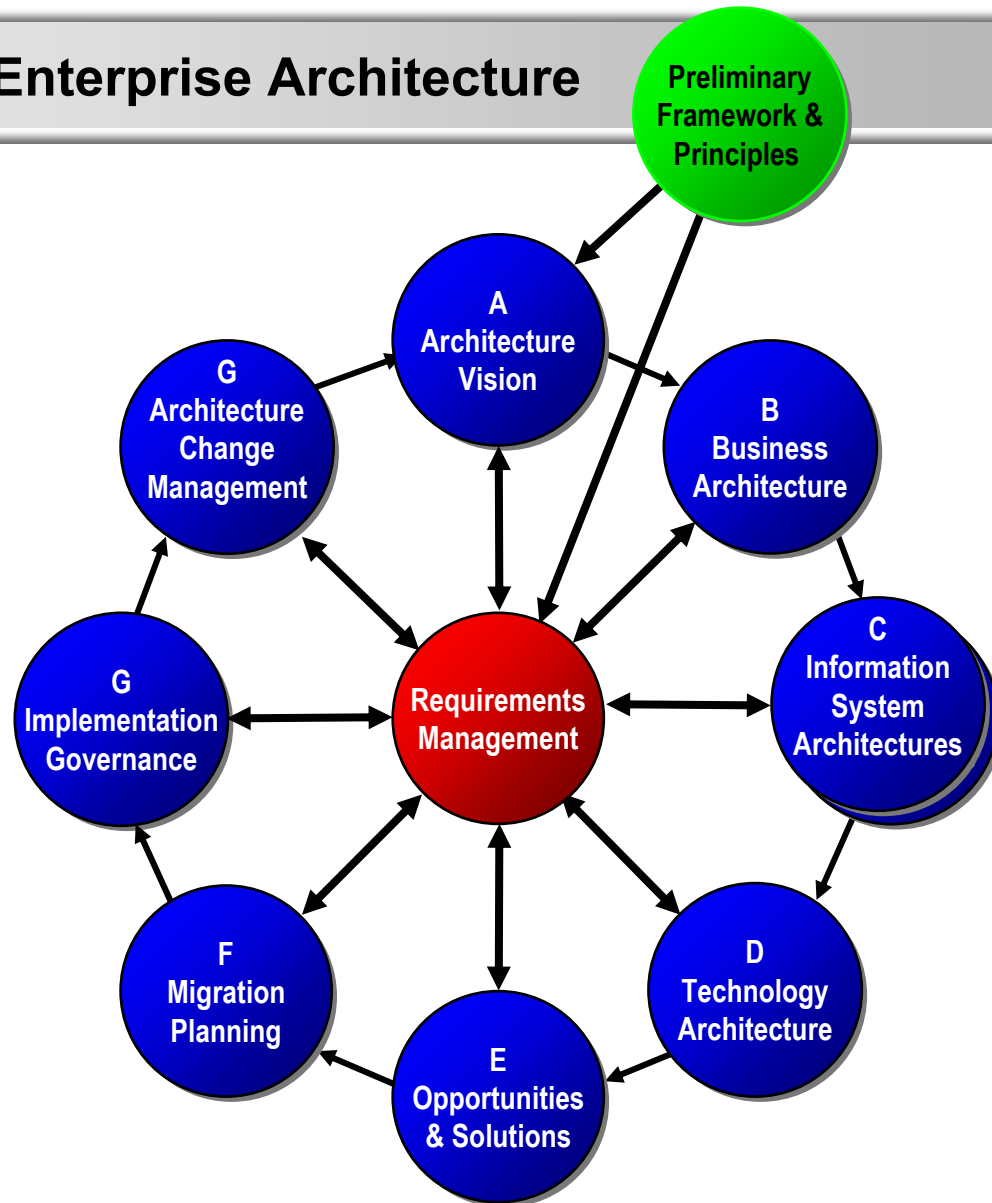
Enterprise Architecture

Preliminary Framework & Principles

A Architecture Vision

B Business Architecture

C Information System Architectures

D Technology Architecture

E Opportunities & Solutions

F Migration Planning

G Implementation Governance

G Architecture Change Management

Requirements Management